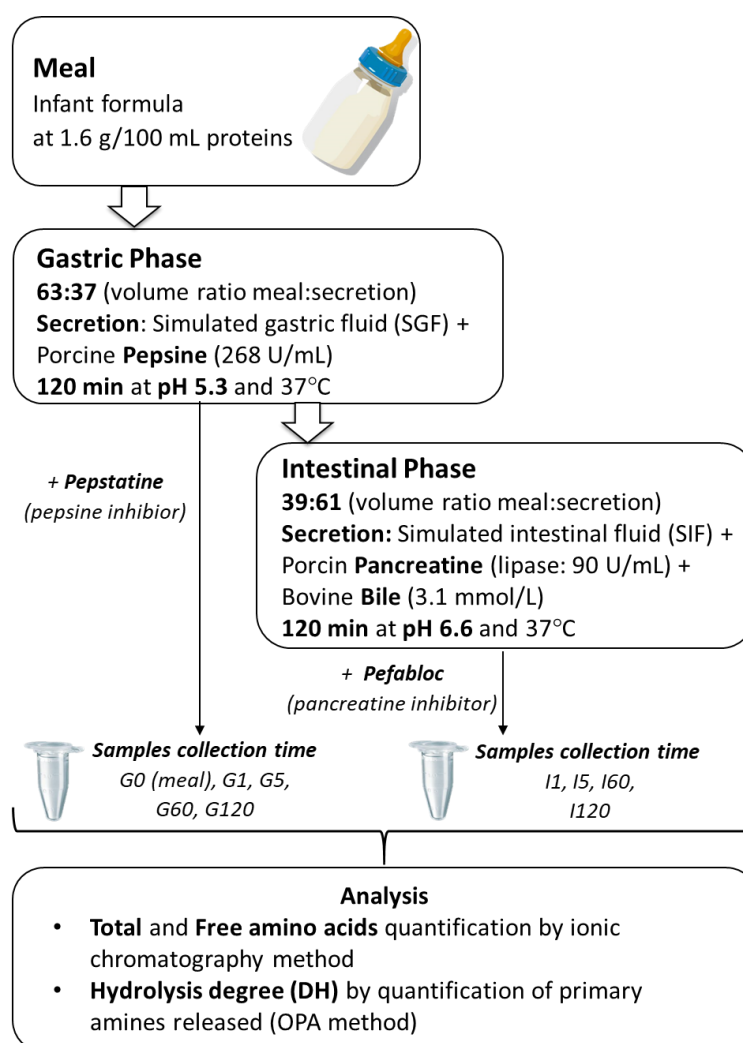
**Meal**
Infant formula
at 1.6 g/100 mL proteins

**Gastric Phase**
**63:37** (volume ratio meal:secretion)
**Secretion**: Simulated gastric fluid (SGF) + Porcine **Pepsine** (268 U/mL)
**120 min** at **pH 5.3** and 37°C

*+ **Pepstatine***
*(pepsine inhibior)*

**Intestinal Phase**
**39:61** (volume ratio meal:secretion)
**Secretion:** Simulated intestinal fluid (SIF) + Porcin **Pancreatine** (lipase: 90 U/mL) + Bovine **Bile** (3.1 mmol/L)
**120 min** at **pH 6.6** and 37°C

*+ **Pefabloc***
*(pancreatine inhibitor)*

***Samples collection time***
*G0 (meal), G1, G5, G60, G120*

***Samples collection time***
*I1, I5, I60, I120*

**Analysis**
- **Total** and **Free amino acids** quantification by ionic chromatography method
- **Hydrolysis degree (DH)** by quantification of primary amines released (OPA method)